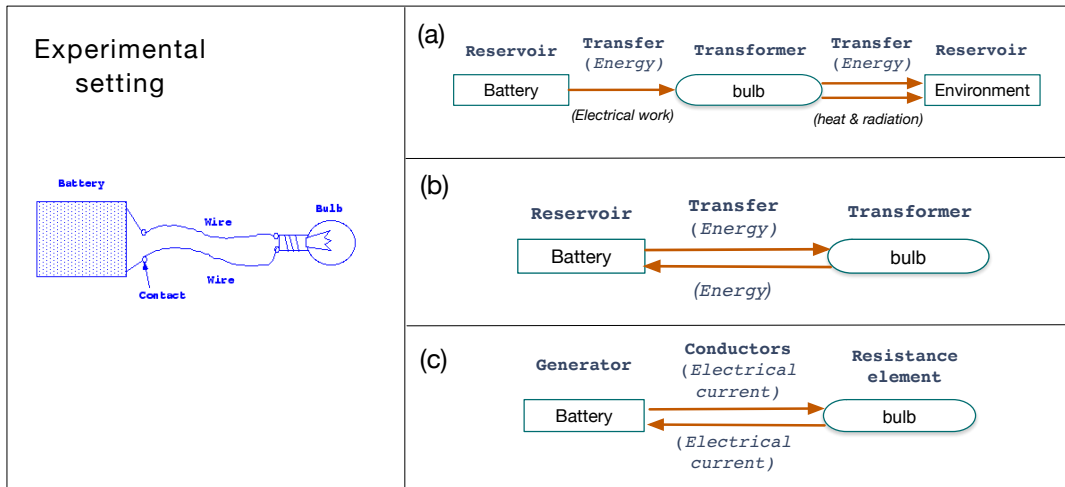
Experimental setting

Battery

Wire

Bulb

Wire

Contact

(a)

Reservoir

Transfer
(*Energy*)

Transformer

Transfer
(*Energy*)

Reservoir

Battery

bulb

Environment

(*Electrical work*)

(*heat & radiation*)

(b)

Reservoir

Transfer
(*Energy*)

Transformer

Battery

bulb

(*Energy*)

(c)

Generator

Conductors
(*Electrical current*)

Resistance element

Battery

bulb

(*Electrical current*)